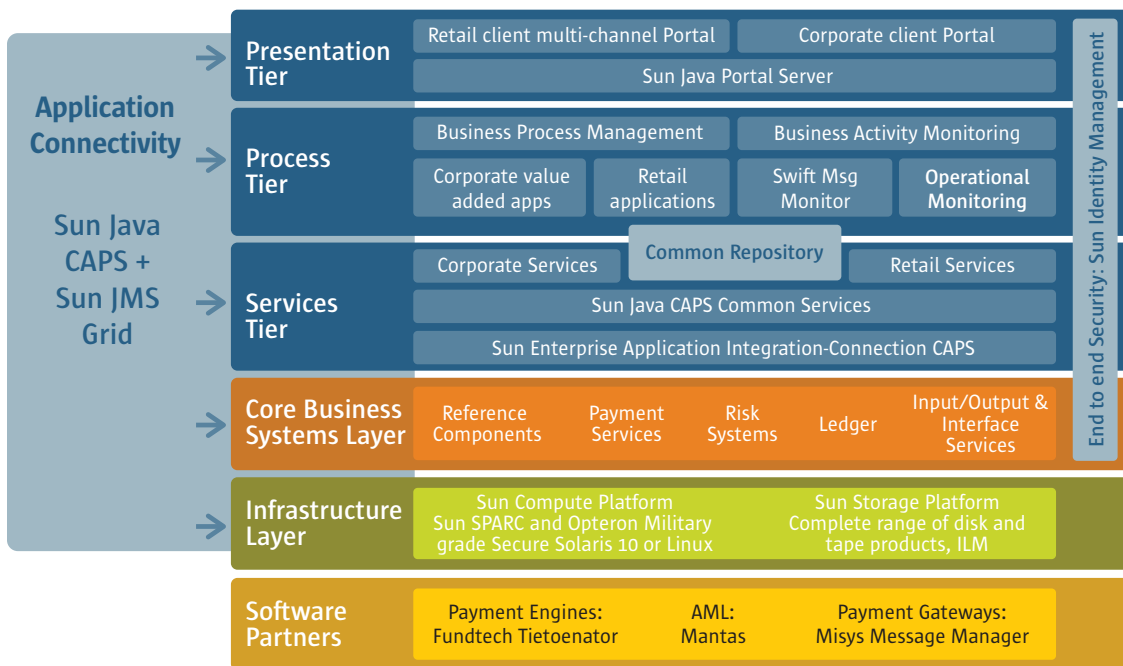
Application Connectivity

Sun Java CAPS + Sun JMS Grid

Presentation Tier

Retail client multi-channel Portal

Corporate client Portal

Sun Java Portal Server

Process Tier

Business Process Management

Business Activity Monitoring

Corporate value added apps

Retail applications

Swift Msg Monitor

Operational Monitoring

Common Repository

Services Tier

Corporate Services

Retail Services

Sun Java CAPS Common Services

Sun Enterprise Application Integration-Connection CAPS

End to end Security: Sun Identity Management

Core Business Systems Layer

Reference Components

Payment Services

Risk Systems

Ledger

Input/Output & Interface Services

Infrastructure Layer

Sun Compute Platform Sun SPARC and Opteron Military grade Secure Solaris 10 or Linux

Sun Storage Platform Complete range of disk and tape products, ILM

Software Partners

Payment Engines: Fundtech Tietoenator

AML: Mantas

Payment Gateways: Misys Message Manager